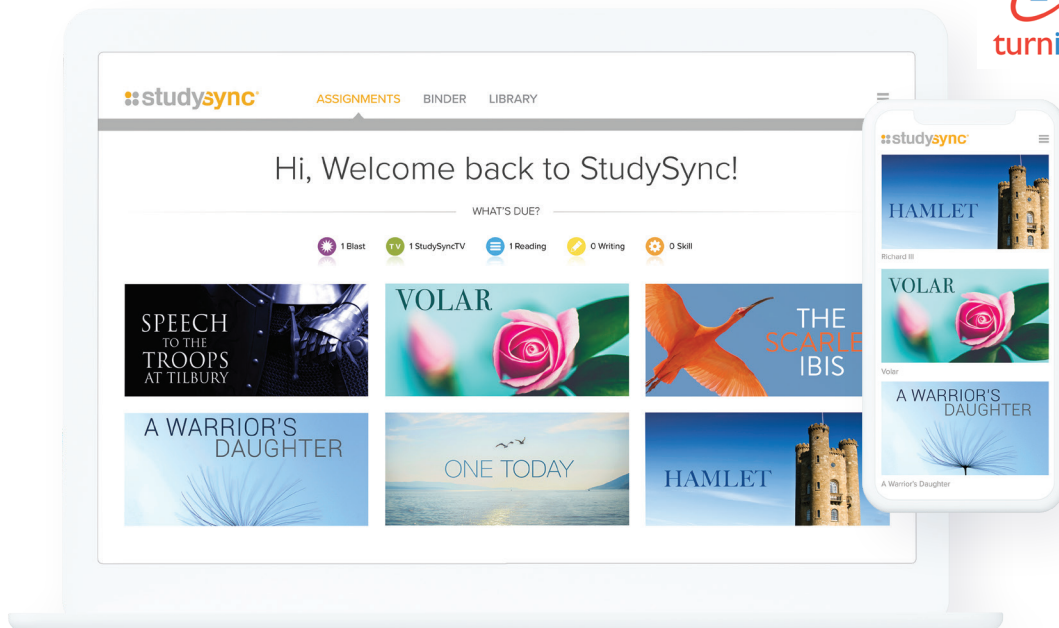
turni

studysync

ASSIGNMENTS BINDER LIBRARY

Hi, Welcome back to StudySync!

WHAT'S DUE?

1 Blast
TV 1 StudySyncTV
1 Reading
0 Writing
0 Skill

SPEECH TO THE TROOPS AT TILBURY

VOLAR

THE SCARLET IBIS

A WARRIOR'S DAUGHTER

ONE TODAY

HAMLET

studysync

HAMLET

Richard III

VOLAR

Volar

A WARRIOR'S DAUGHTER

A Warrior's Daughter